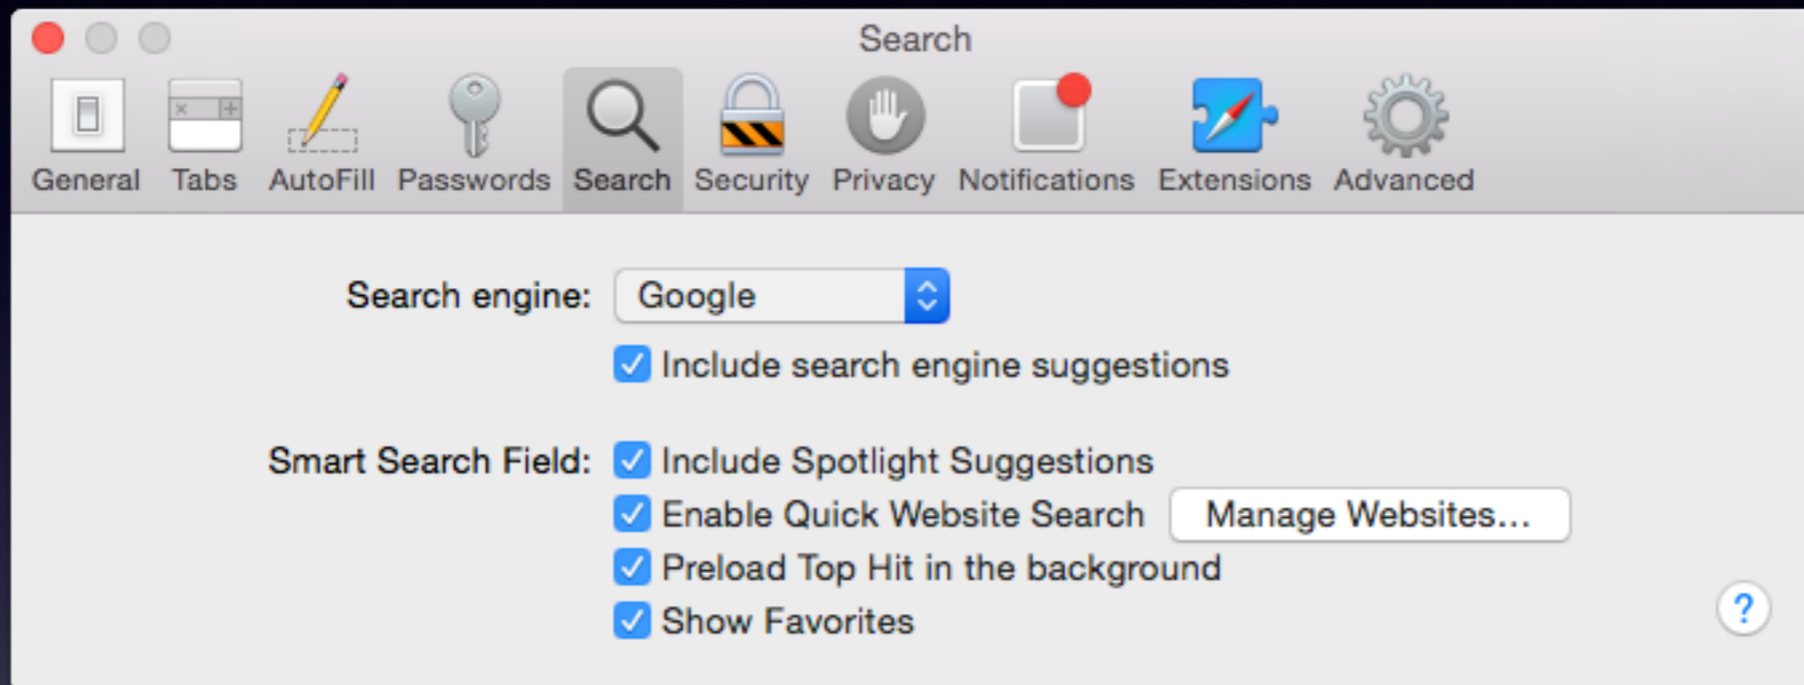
Search

General Tabs AutoFill Passwords Search Security Privacy Notifications Extensions Advanced

Search engine: Google

Include search engine suggestions

Smart Search Field: Include Spotlight Suggestions

Enable Quick Website Search Manage Websites...

Preload Top Hit in the background

Show Favorites

?